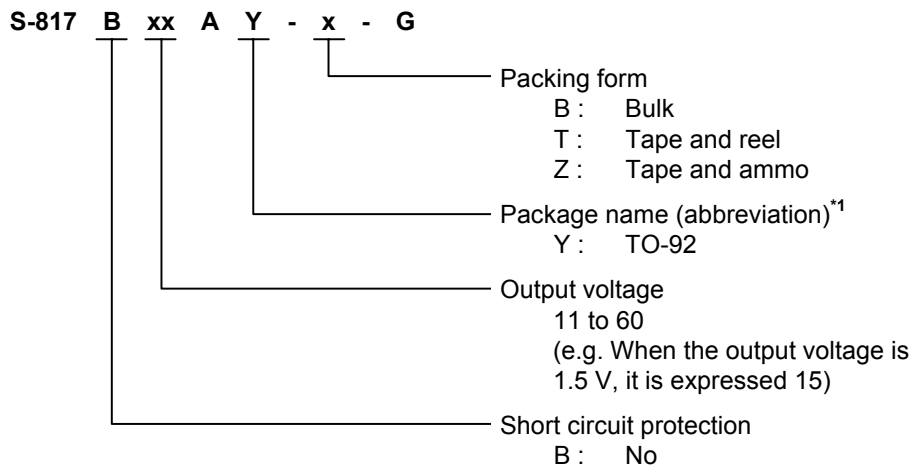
S-817 B xx A Y - x - G

Packing form
B : Bulk
T : Tape and reel
Z : Tape and ammo

Package name (abbreviation)$^{*1}$
Y : TO-92

Output voltage
11 to 60
(e.g. When the output voltage is 1.5 V, it is expressed 15)

Short circuit protection
B : No